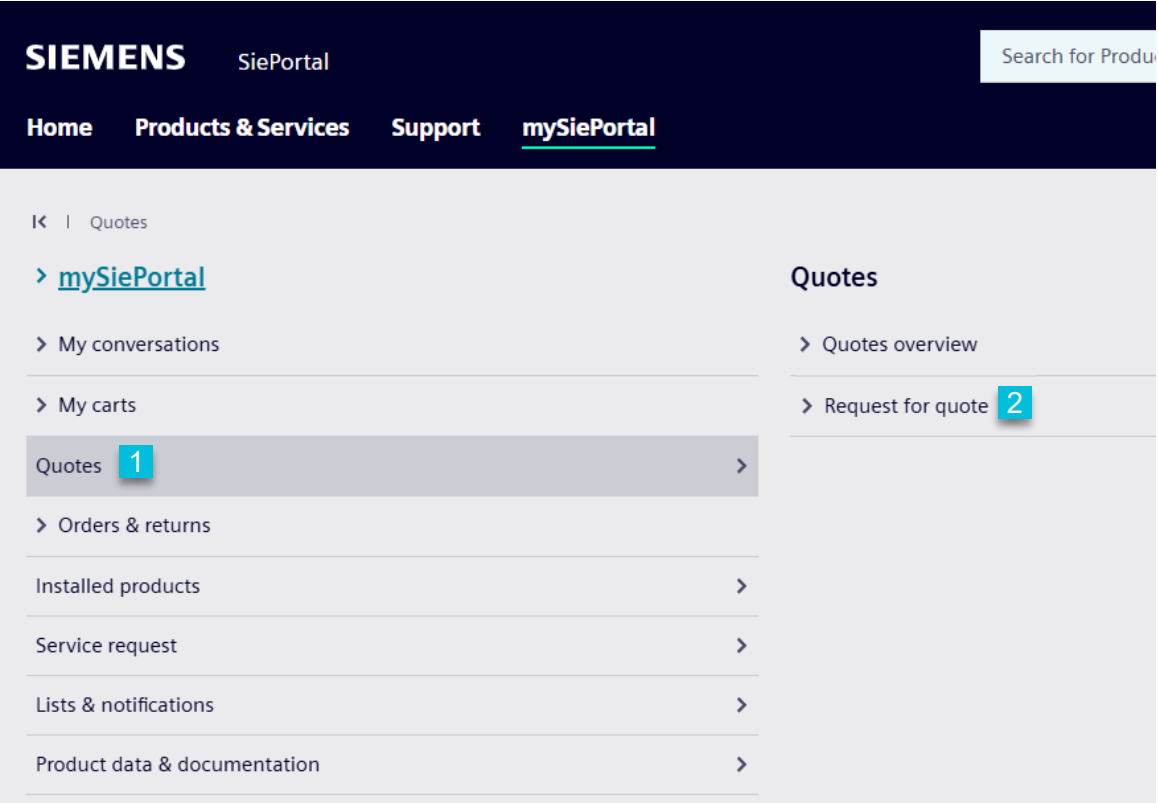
SIEMENS SiePortal

Search for Produ

Home Products & Services Support mySiePortal

Quotes

mySiePortal

My conversations

My carts

Quotes 1

Orders & returns

Installed products

Service request

Lists & notifications

Product data & documentation

Quotes

Quotes overview

Request for quote 2